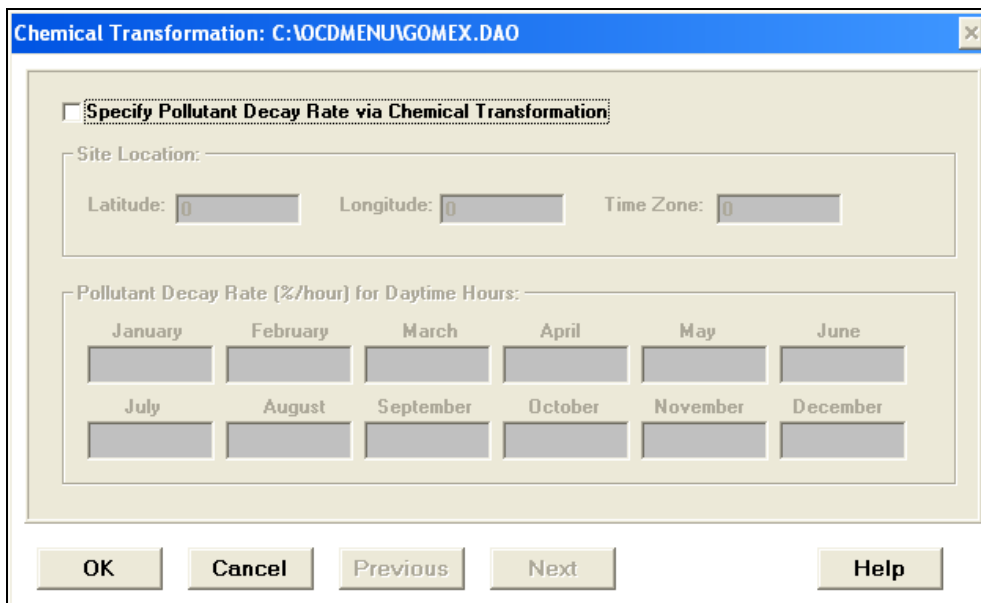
Chemical Transformation: C:\OCDMENU\GOMEX.DAO

×

Specify Pollutant Decay Rate via Chemical Transformation

Site Location:

Latitude: 0

Longitude: 0

Time Zone: 0

Pollutant Decay Rate (%/hour) for Daytime Hours:

January

February

March

April

May

June

July

August

September

October

November

December

OK

Cancel

Previous

Next

Help